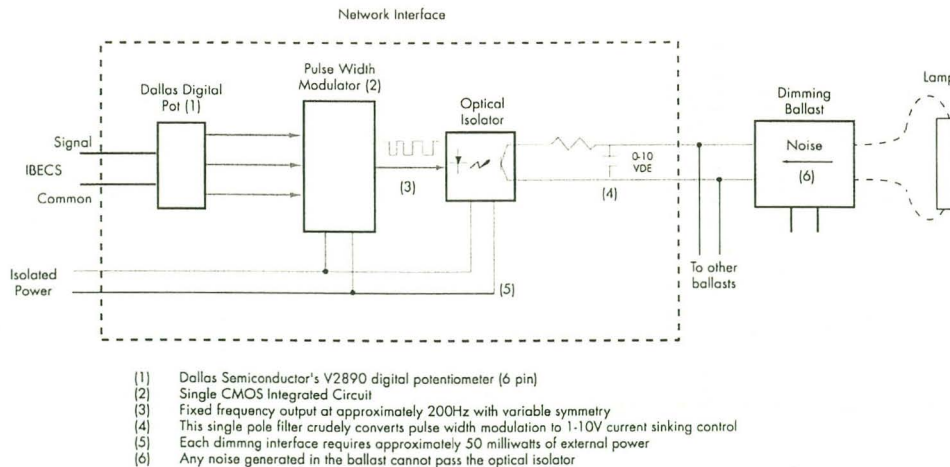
Network Interface

Dallas Digital Pot (1)

Pulse Width Modulator (2)

Optical Isolator

Dimming Ballast

Lamp

Signal

IBECS

Common

(3)

0-10 VDE

(4)

Noise

(6)

Isolated Power

(5)

To other ballasts

(1) Dallas Semiconductor's V2890 digital potentiometer (6 pin)
(2) Single CMOS Integrated Circuit
(3) Fixed frequency output at approximately 200Hz with variable symmetry
(4) This single pole filter crudely converts pulse width modulation to 1-10V current sinking control
(5) Each dimmng interface requires approximately 50 milliwatts of external power
(6) Any noise generated in the ballast cannot pass the optical isolator